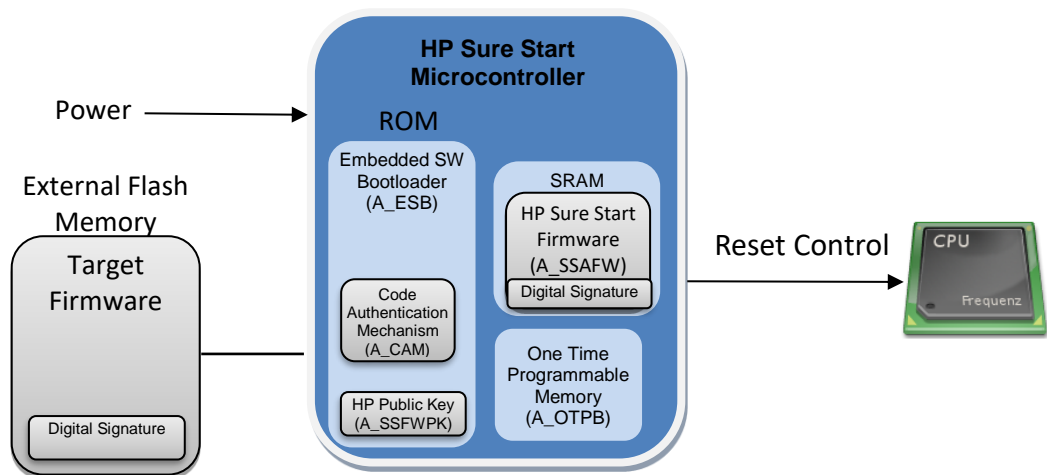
HP Sure Start Microcontroller

Power

ROM

Embedded SW Bootloader (A_ESB)

SRAM

HP Sure Start Firmware (A_SSAFW)

Digital Signature

External Flash Memory

Target Firmware

Digital Signature

Code Authentication Mechanism (A_CAM)

HP Public Key (A_SSFWPK)

One Time Programmable Memory (A_OTPB)

Reset Control

CPU

Frequenz